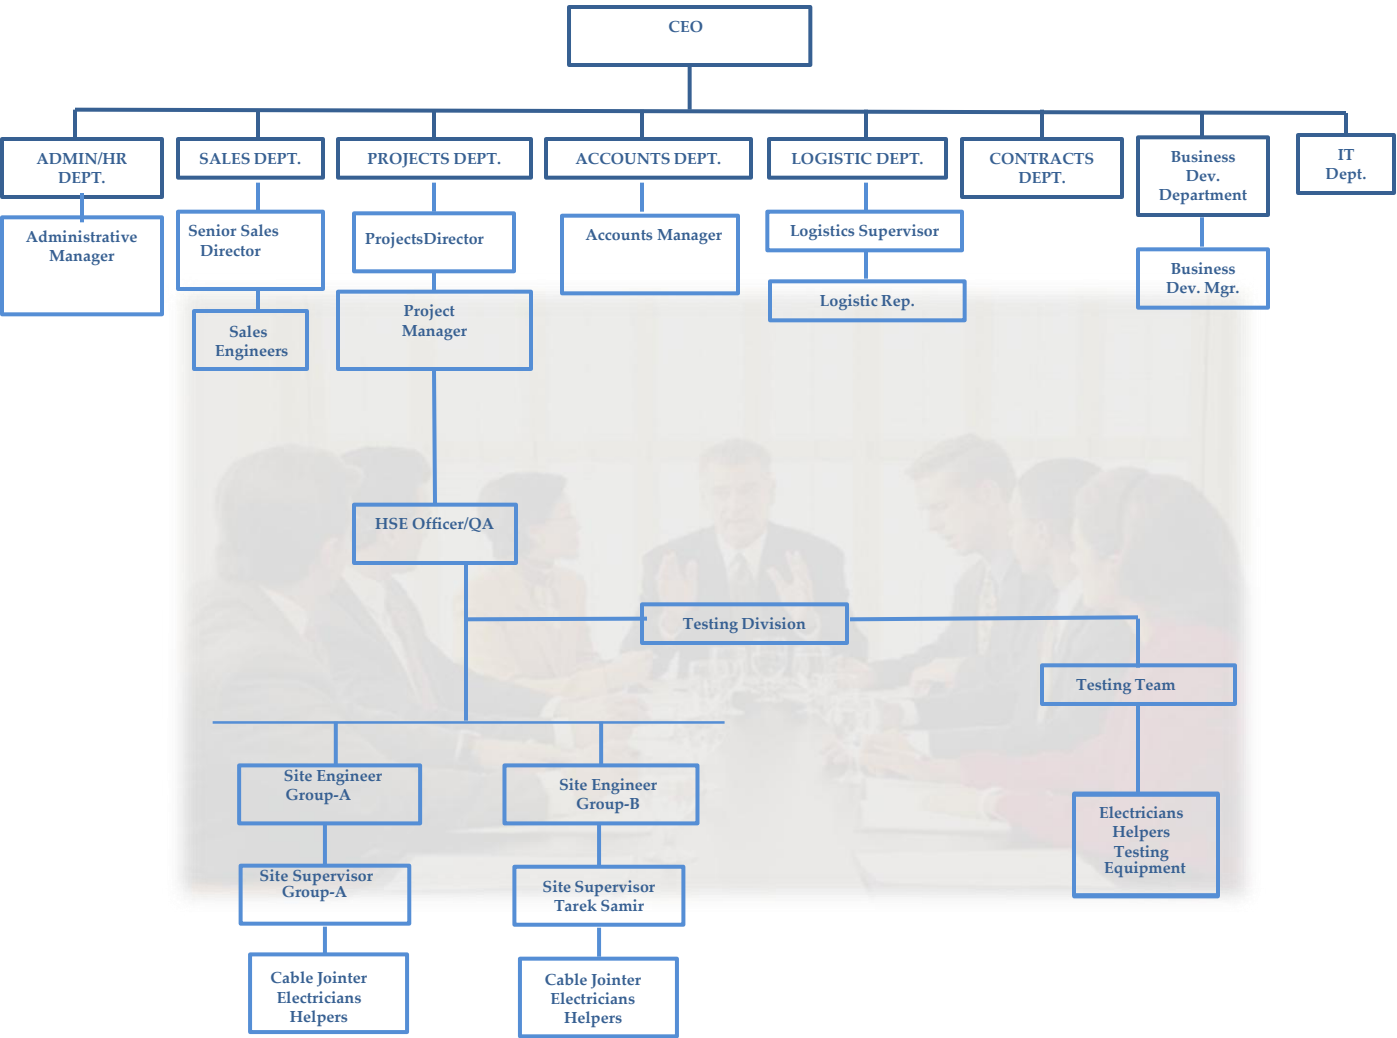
CEO

ADMIN/HR DEPT.

Administrative Manager

SALES DEPT.

Senior Sales Director

Sales Engineers

PROJECTS DEPT.

ProjectsDirector

Project Manager

ACCOUNTS DEPT.

Accounts Manager

LOGISTIC DEPT.

Logistics Supervisor

Logistic Rep.

CONTRACTS DEPT.

Business Dev. Department

Business Dev. Mgr.

IT Dept.

HSE Officer/QA

Testing Division

Testing Team

Electricians Helpers Testing Equipment

Site Engineer Group-A

Site Supervisor Group-A

Cable Jointer Electricians Helpers

Site Engineer Group-B

Site Supervisor Tarek Samir

Cable Jointer Electricians Helpers